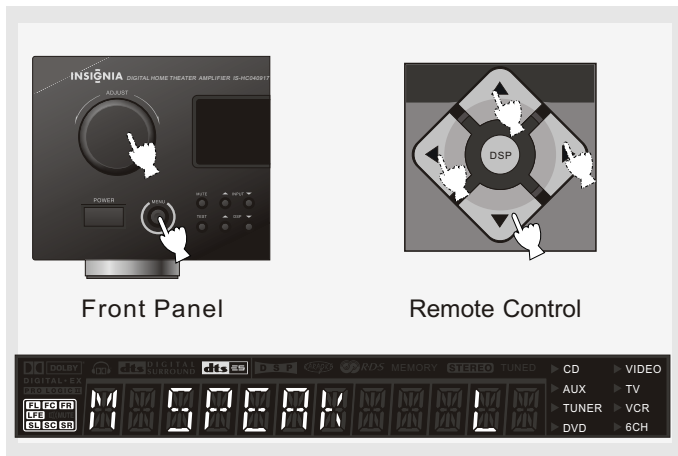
INSIGNIA DIGITAL HOME THEATER AMPLIFIER IS-HC040917

ADJUST

POWER

MENU

MUTE INPUT

TEST DSP

DSP

Front Panel

Remote Control

DOLBY DIGITAL-EX PRO LOGIC II dts DIGITAL SURROUND dts ES DSP RDS MEMORY STEREO TUNED

FL FC FR LFE SL SC SR

M SPEAK L

CD AUX TUNER DVD

VIDEO TV VCR 6CH